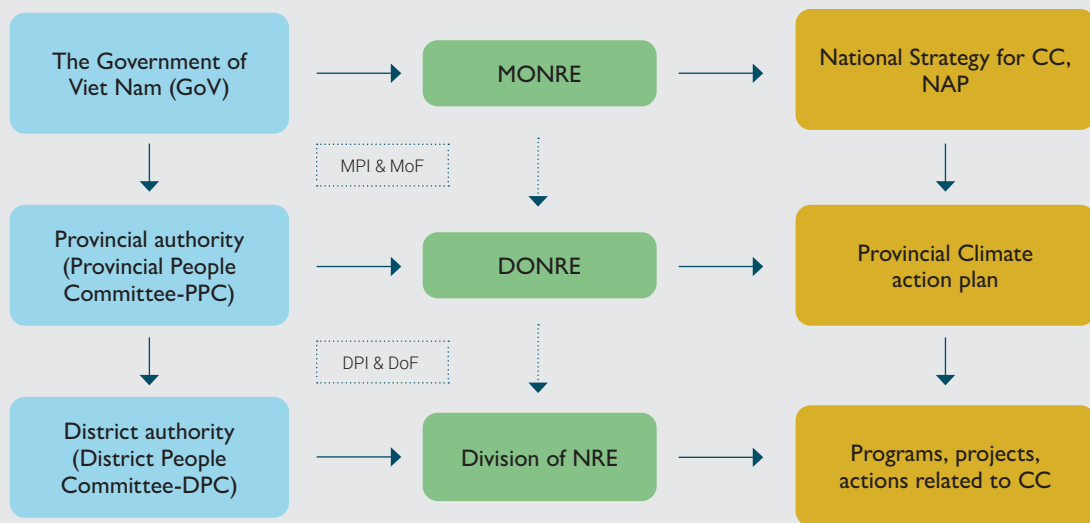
The Government of Viet Nam (GoV)

MONRE

National Strategy for CC, NAP

MPI & MoF

Provincial authority (Provincial People Committee-PPC)

DONRE

Provincial Climate action plan

DPI & DoF

District authority (District People Committee-DPC)

Division of NRE

Programs, projects, actions related to CC